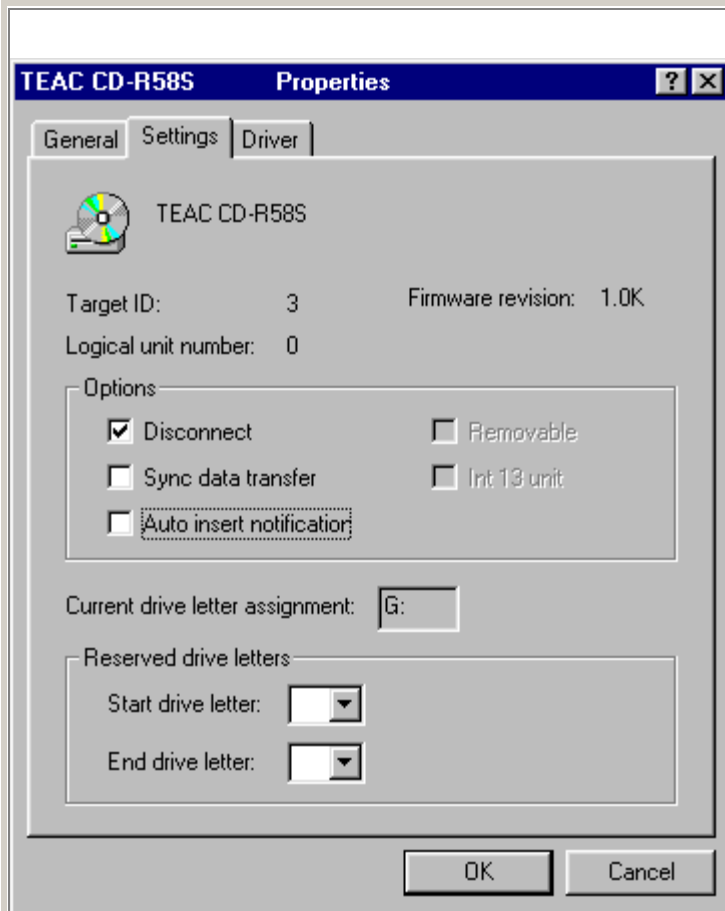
TEAC CD-R58S Properties

?

General

Settings

Driver

TEAC CD-R58S

Target ID: 3

Firmware revision: 1.0K

Logical unit number: 0

Options

Disconnect

Removable

Sync data transfer

Int 13 unit

Auto insert notification

Current drive letter assignment: G:

Reserved drive letters

Start drive letter:

End drive letter:

OK

Cancel